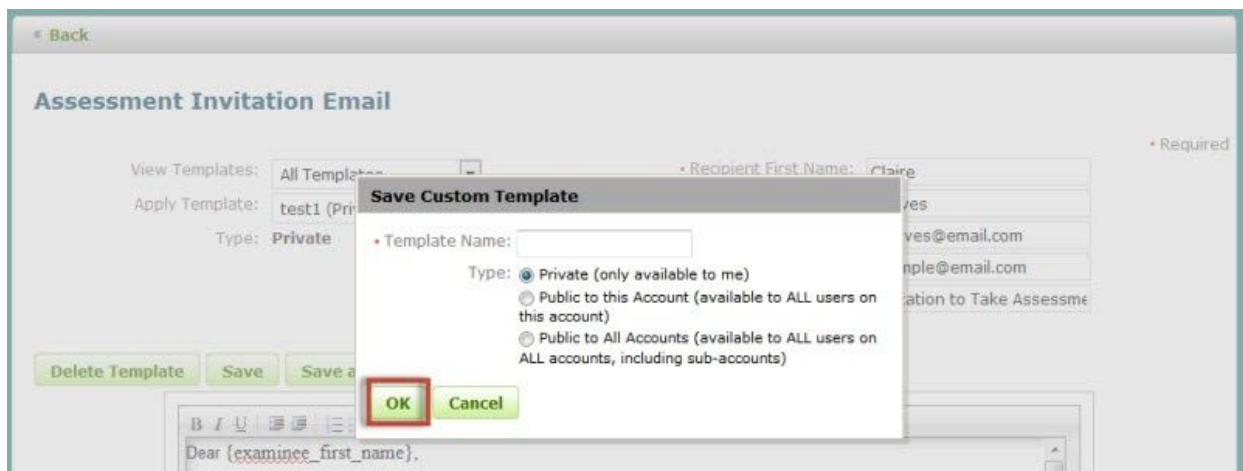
« Back

Assessment Invitation Email

• Required

View Templates: All Templat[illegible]

Apply Template: test1 (Pri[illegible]

Type: Private

• Recipient First Name: Claire

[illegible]ves

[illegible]ves@email.com

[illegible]nple@email.com

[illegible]ation to Take Assessme

Save Custom Template

• Template Name:

Type: Private (only available to me)

Public to this Account (available to ALL users on this account)

Public to All Accounts (available to ALL users on ALL accounts, including sub-accounts)

OK Cancel

Delete Template Save Save a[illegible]

B I U

Dear {examinee_first_name},